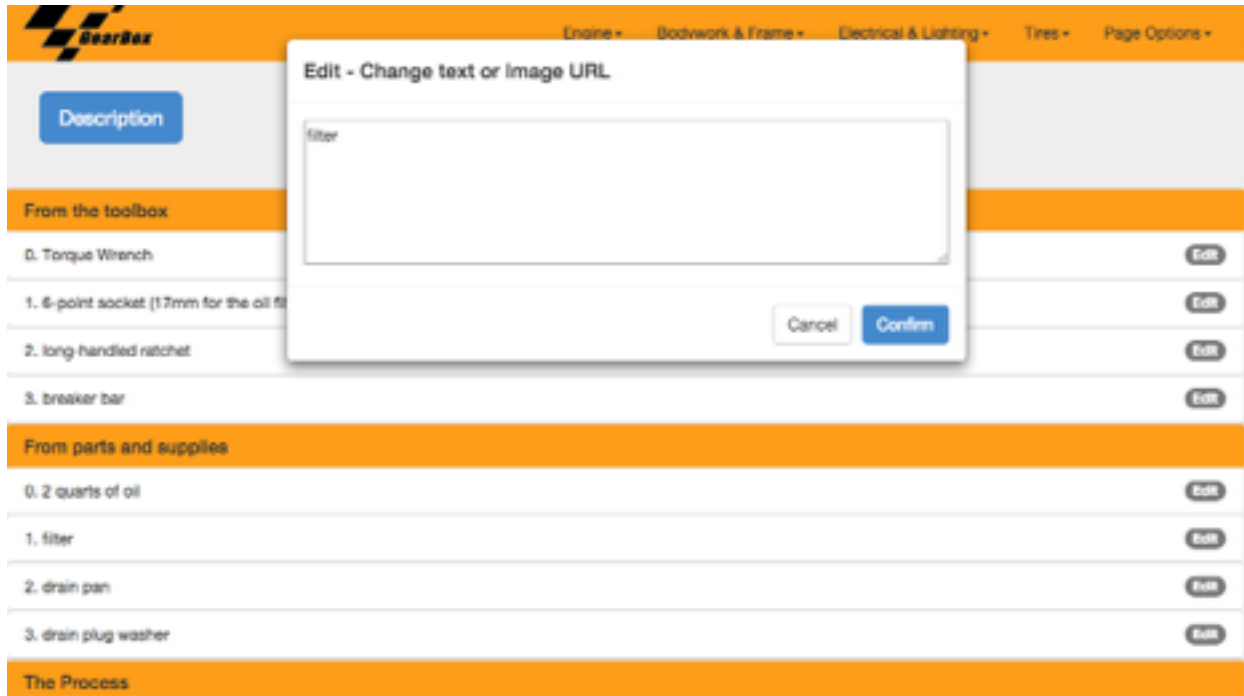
GearBox

Engine ▾ Bodywork & Frame ▾ Electrical & Lighting ▾ Tires ▾ Page Options ▾

Description

Edit - Change text or Image URL

filter

Cancel Confirm

From the toolbox

0. Torque Wrench Edit

1. 6-point socket (17mm for the oil fi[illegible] Edit

2. long-handled ratchet Edit

3. breaker bar Edit

From parts and supplies

0. 2 quarts of oil Edit

1. filter Edit

2. drain pan Edit

3. drain plug washer Edit

The Process